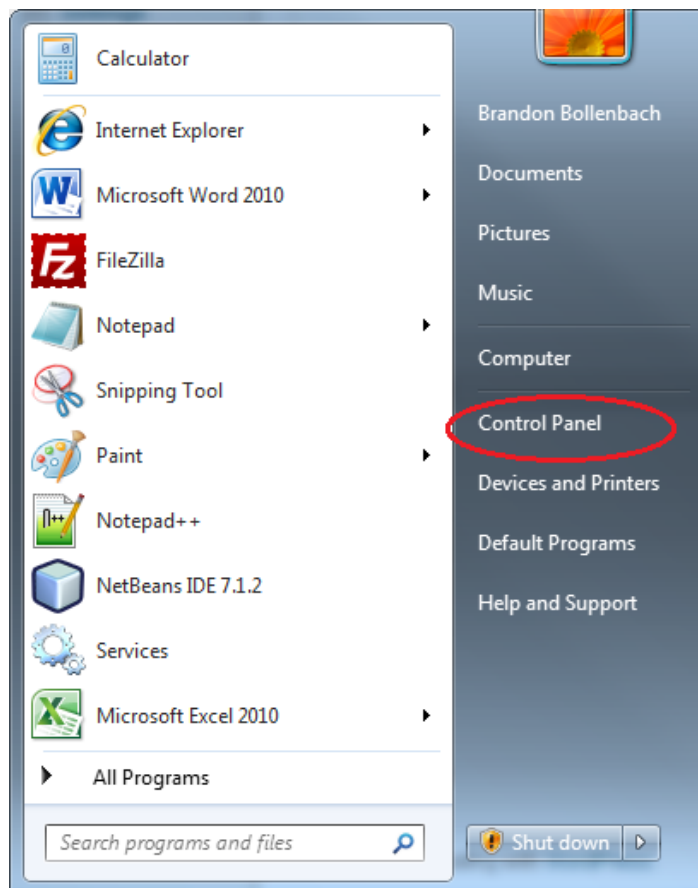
Calculator
Internet Explorer
Microsoft Word 2010
FileZilla
Notepad
Snipping Tool
Paint
Notepad++
NetBeans IDE 7.1.2
Services
Microsoft Excel 2010
All Programs
Search programs and files

Brandon Bollenbach
Documents
Pictures
Music
Computer
Control Panel
Devices and Printers
Default Programs
Help and Support
Shut down